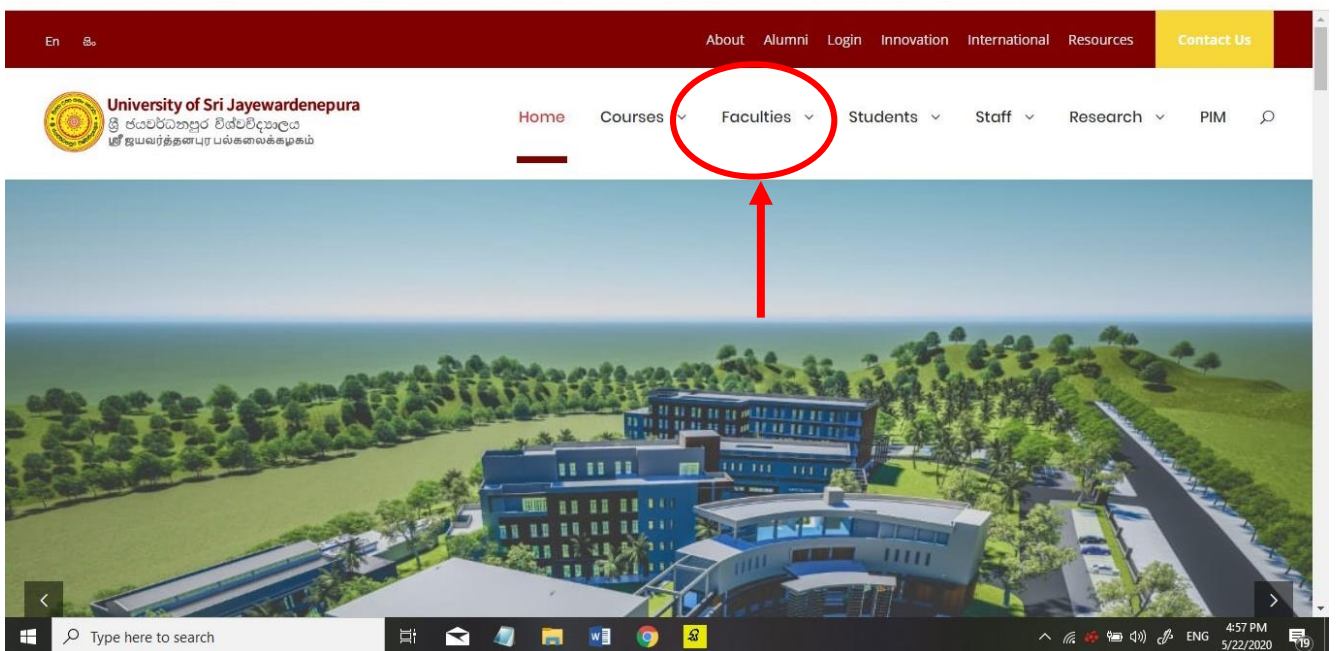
En සිං

About Alumni Login Innovation International Resources Contact Us

University of Sri Jayewardenepura
ශ්‍රී ජයවර්ධනපුර විශ්වවිද්‍යාලය
ஸ்ரீ ஜயவர்த்தனபுர பல்கலைக்கழகம்

Home Courses Faculties Students Staff Research PIM

Type here to search

ENG 4:57 PM 5/22/2020 19